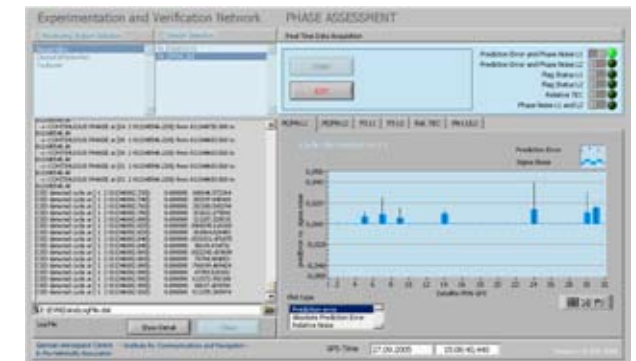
Experimentation and Verification Network    PHASE ASSESSMENT

Real Time Data Acquisition

Start

Exit

Prediction Error and Phase Noise L1
Prediction Error and Phase Noise L2
Flag Status L1
Flag Status L2
Relative TEC
Phase Noise L1 and L2

PEPN L1 | PEPN L2 | FS L1 | FS L2 | Rel. TEC | PN L1&L2

Prediction Error
Sigma Noise

Plot Type
Prediction error
Absolute Prediction Error
Relative Noise

Show Detail

Clear

GPS-Time  27.09.2005  15:00:40.440

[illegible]